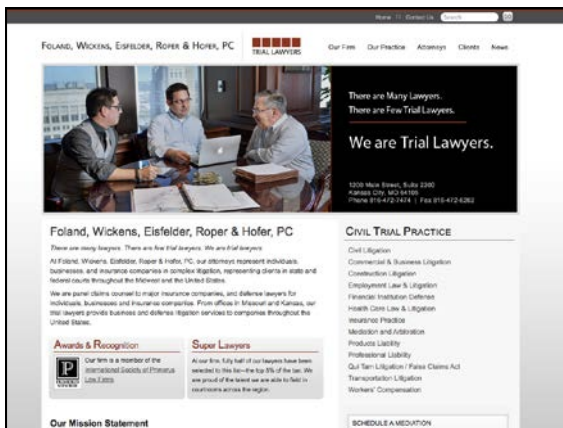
Home | Contact Us | Search | GO

FOLAND, WICKENS, EISFELDER, ROPER & HOFER, PC TRIAL LAWYERS

Our Firm Our Practice Attorneys Clients News

There are Many Lawyers. There are Few Trial Lawyers.

We are Trial Lawyers.

1200 Main Street, Suite 2200 Kansas City, MO 64105 Phone 816-472-7474 | Fax 816-472-6262

Foland, Wickens, Eisfelder, Roper & Hofer, PC

There are many lawyers. There are few trial lawyers. We are trial lawyers.

At Foland, Wickens, Eisfelder, Roper & Hofer, PC, our attorneys represent individuals, businesses, and insurance companies in complex litigation, representing clients in state and federal courts throughout the Midwest and the United States.

We are panel claims counsel to major insurance companies, and defense lawyers for individuals, businesses and insurance companies. From offices in Missouri and Kansas, our trial lawyers provide business and defense litigation services to companies throughout the United States.

Awards & Recognition

Our firm is a member of the International Society of Primerus Law Firms

Super Lawyers

At our firm, fully half of our lawyers have been selected to this list—the top 5% of the bar. We are proud of the talent we are able to field in courtrooms across the region.

Our Mission Statement

CIVIL TRIAL PRACTICE

Civil Litigation
Commercial & Business Litigation
Construction Litigation
Employment Law & Litigation
Financial Institution Defense
Health Care Law & Litigation
Insurance Practice
Mediation and Arbitration
Products Liability
Professional Liability
Qui Tam Litigation / False Claims Act
Transportation Litigation
Workers' Compensation

SCHEDULE A MEDIATION